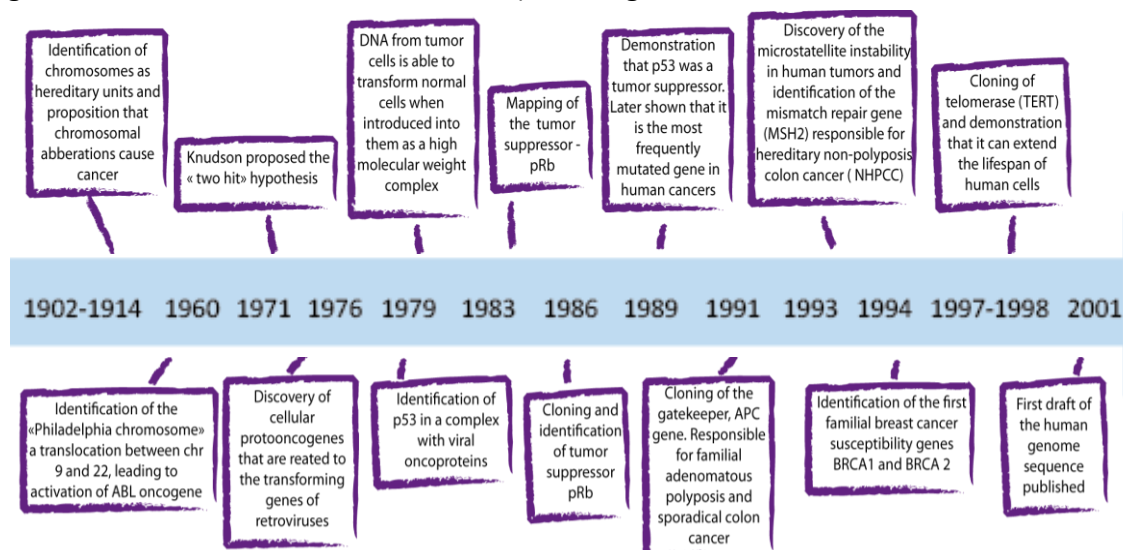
Identification of chromosomes as hereditary units and proposition that chromosomal abberations cause cancer

Knudson proposed the « two hit» hypothesis

DNA from tumor cells is able to transform normal cells when introduced into them as a high molecular weight complex

Mapping of the tumor suppressor - pRb

Demonstration that p53 was a tumor suppressor. Later shown that it is the most frequently mutated gene in human cancers

Discovery of the microstatellite instability in human tumors and identification of the mismatch repair gene (MSH2) responsible for hereditary non-polyposis colon cancer ( NHPCC)

Cloning of telomerase (TERT) and demonstration that it can extend the lifespan of human cells

1902-1914 1960 1971 1976 1979 1983 1986 1989 1991 1993 1994 1997-1998 2001

Identification of the «Philadelphia chromosome» a translocation between chr 9 and 22, leading to activation of ABL oncogene

Discovery of cellular protooncogenes that are reated to the transforming genes of retroviruses

Identification of p53 in a complex with viral oncoproteins

Cloning and identification of tumor suppressor pRb

Cloning of the gatekeeper, APC gene. Responsible for familial adenomatous polyposis and sporadical colon cancer

Identification of the first familial breast cancer susceptibility genes BRCA1 and BRCA 2

First draft of the human genome sequence published